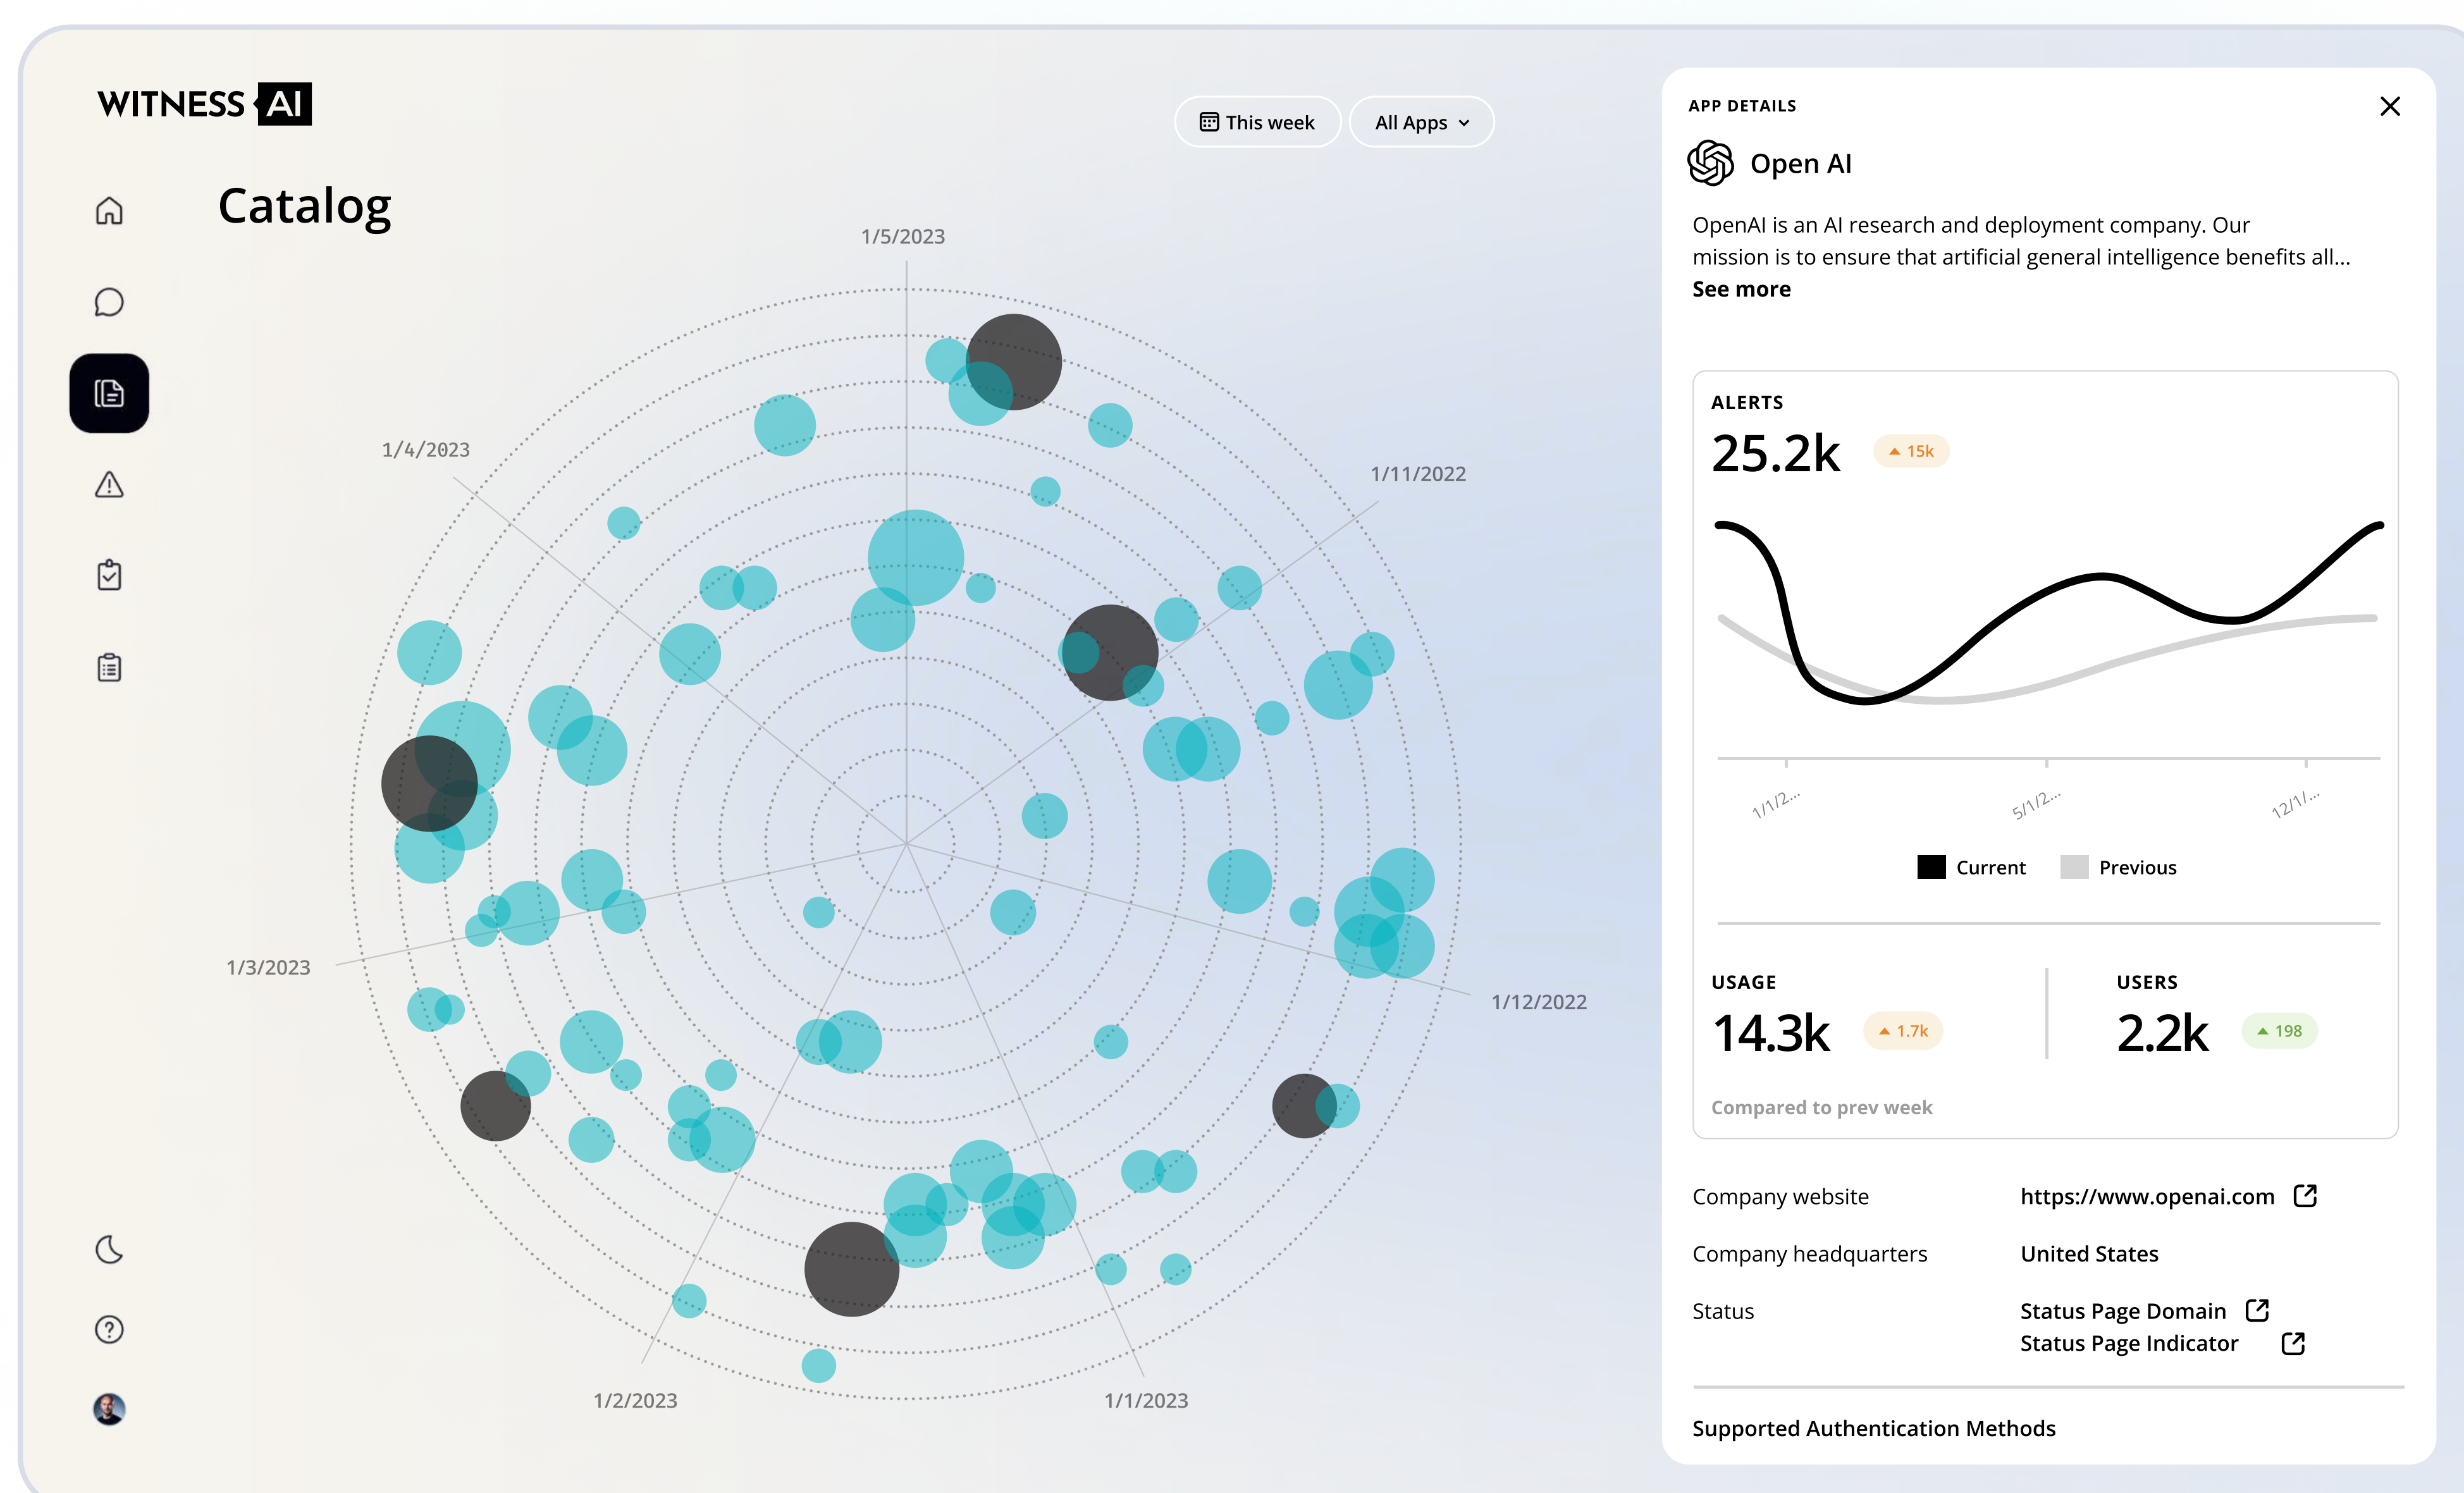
WITNESS AI

Catalog

This week
All Apps

1/5/2023
1/4/2023
1/11/2022
1/3/2023
1/12/2022
1/2/2023
1/1/2023

APP DETAILS

Open AI

OpenAI is an AI research and deployment company. Our mission is to ensure that artificial general intelligence benefits all...
See more

ALERTS
25.2k
▲ 15k

1/1/2...
5/1/2...
12/1/...

Current
Previous

USAGE
14.3k
▲ 1.7k

USERS
2.2k
▲ 198

Compared to prev week

Company website
https://www.openai.com

Company headquarters
United States

Status
Status Page Domain
Status Page Indicator

Supported Authentication Methods